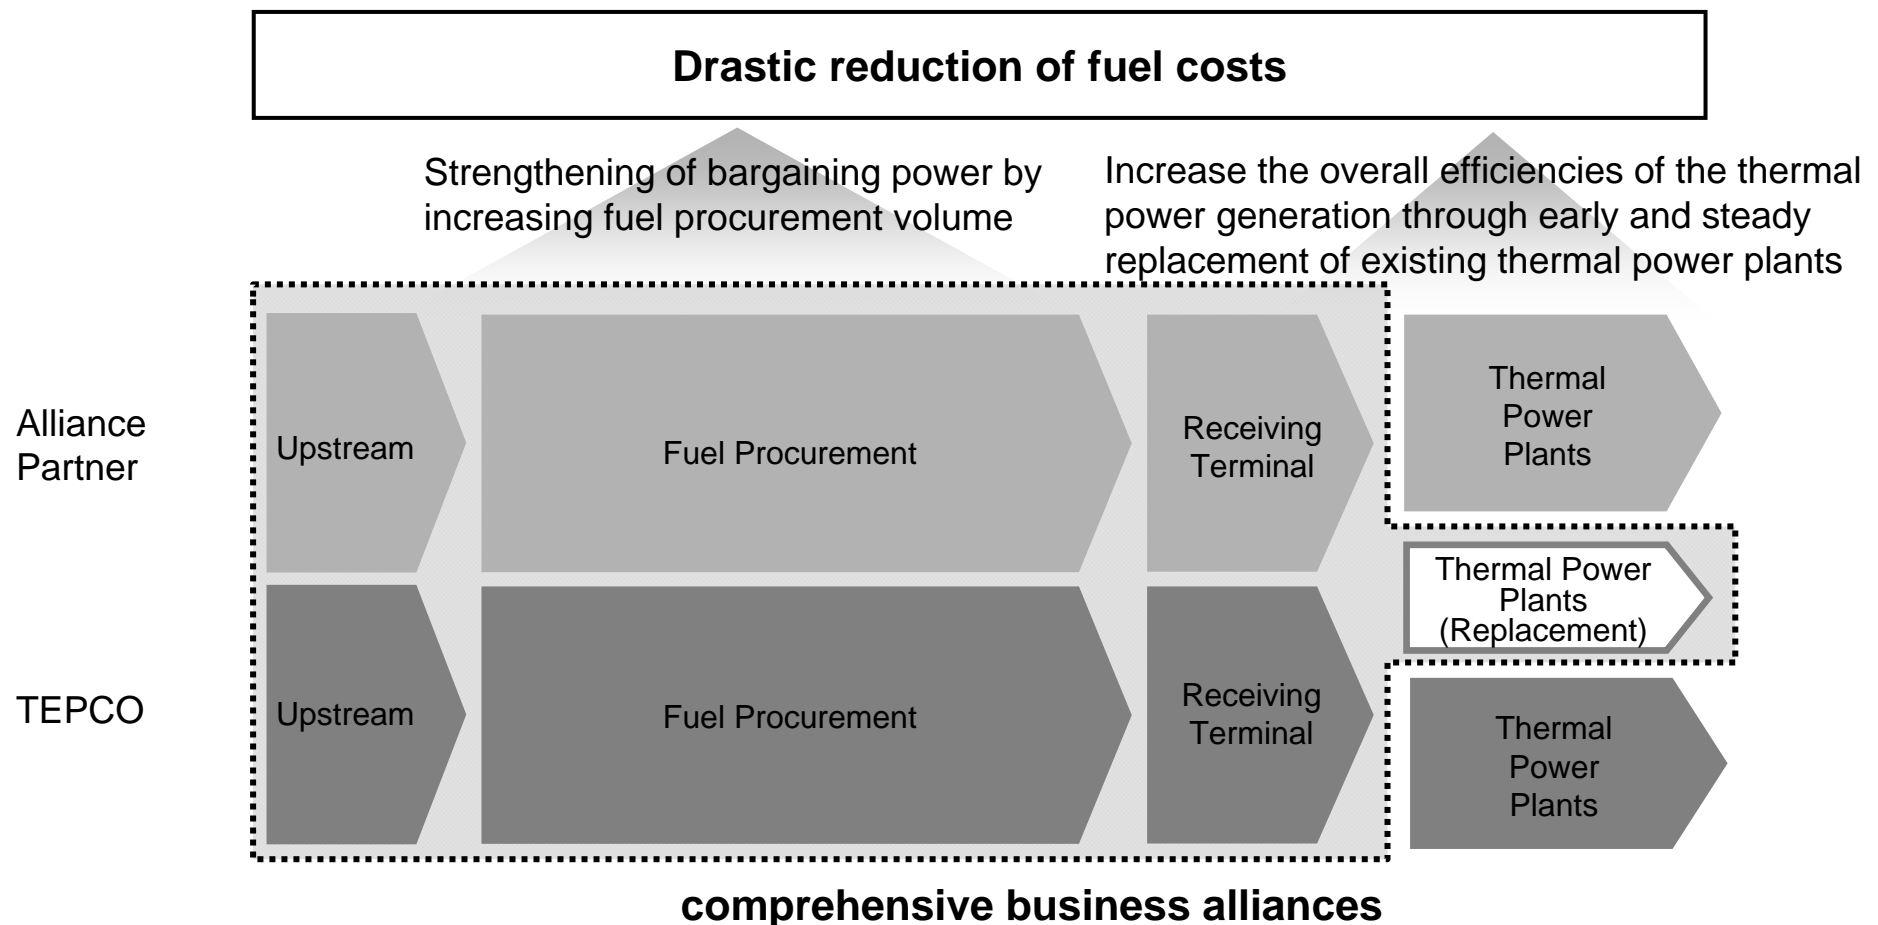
Drastic reduction of fuel costs

Strengthening of bargaining power by increasing fuel procurement volume

Increase the overall efficiencies of the thermal power generation through early and steady replacement of existing thermal power plants

Alliance Partner

Upstream

Fuel Procurement

Receiving Terminal

Thermal Power Plants

Thermal Power Plants (Replacement)

TEPCO

Upstream

Fuel Procurement

Receiving Terminal

Thermal Power Plants

comprehensive business alliances